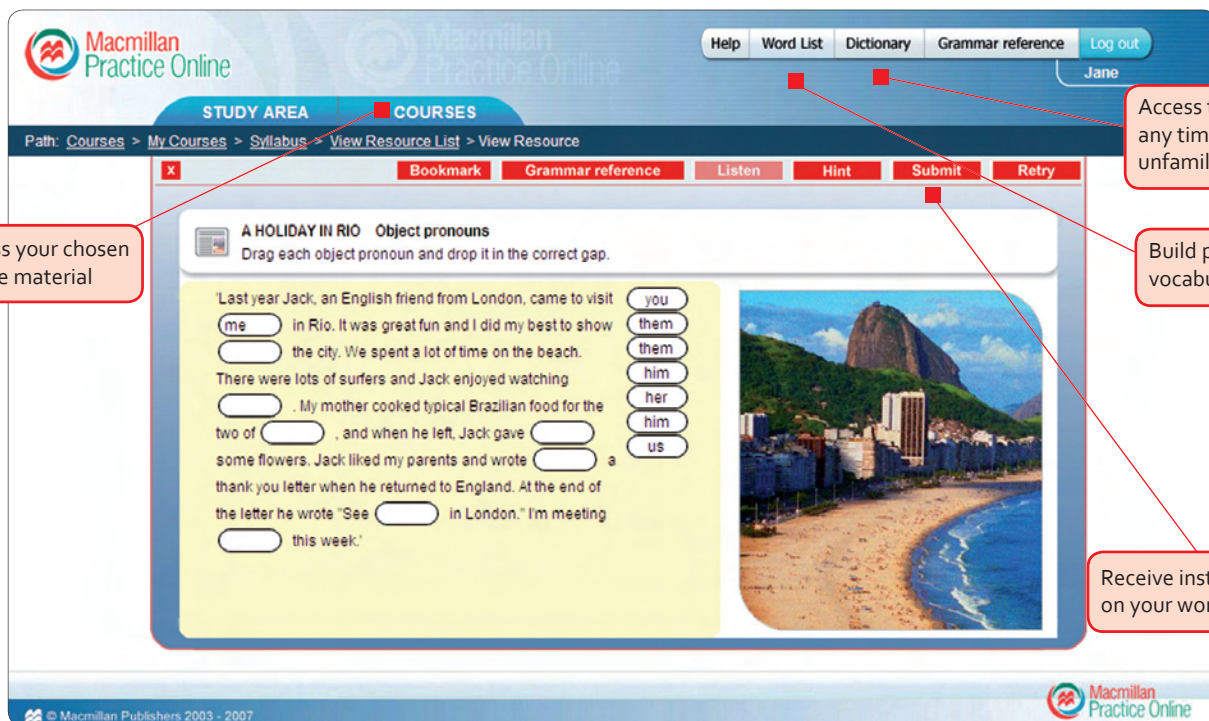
Macmillan Practice Online

Macmillan Practice Online

Help | Word List | Dictionary | Grammar reference | Log out

Jane

STUDY AREA | COURSES

Path: Courses > My Courses > Syllabus > View Resource List > View Resource

x | Bookmark | Grammar reference | Listen | Hint | Submit | Retry

A HOLIDAY IN RIO Object pronouns
Drag each object pronoun and drop it in the correct gap.

'Last year Jack, an English friend from London, came to visit me in Rio. It was great fun and I did my best to show [ ] the city. We spent a lot of time on the beach. There were lots of surfers and Jack enjoyed watching [ ]. My mother cooked typical Brazilian food for the two of [ ], and when he left, Jack gave [ ] some flowers. Jack liked my parents and wrote [ ] a thank you letter when he returned to England. At the end of the letter he wrote "See [ ] in London." I'm meeting [ ] this week.'

you
them
them
him
her
him
us

Access t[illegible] any tim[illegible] unfamil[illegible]

s your chosen e material

Build p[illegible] vocabu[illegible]

Receive inst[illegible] on your wor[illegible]

© Macmillan Publishers 2003 - 2007

Macmillan Practice Online